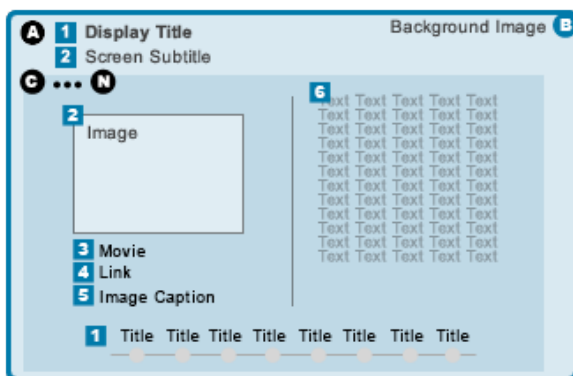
A 1 Display Title
2 Screen Subtitle

Background Image B

C ... N

2
Image

3 Movie
4 Link
5 Image Caption

6
Text Text Text Text Text
Text Text Text Text Text
Text Text Text Text Text
Text Text Text Text Text
Text Text Text Text Text
Text Text Text Text Text
Text Text Text Text Text
Text Text Text Text Text
Text Text Text Text Text
Text Text Text Text Text
Text Text Text Text Text
Text Text Text Text Text

1 Title Title Title Title Title Title Title Title